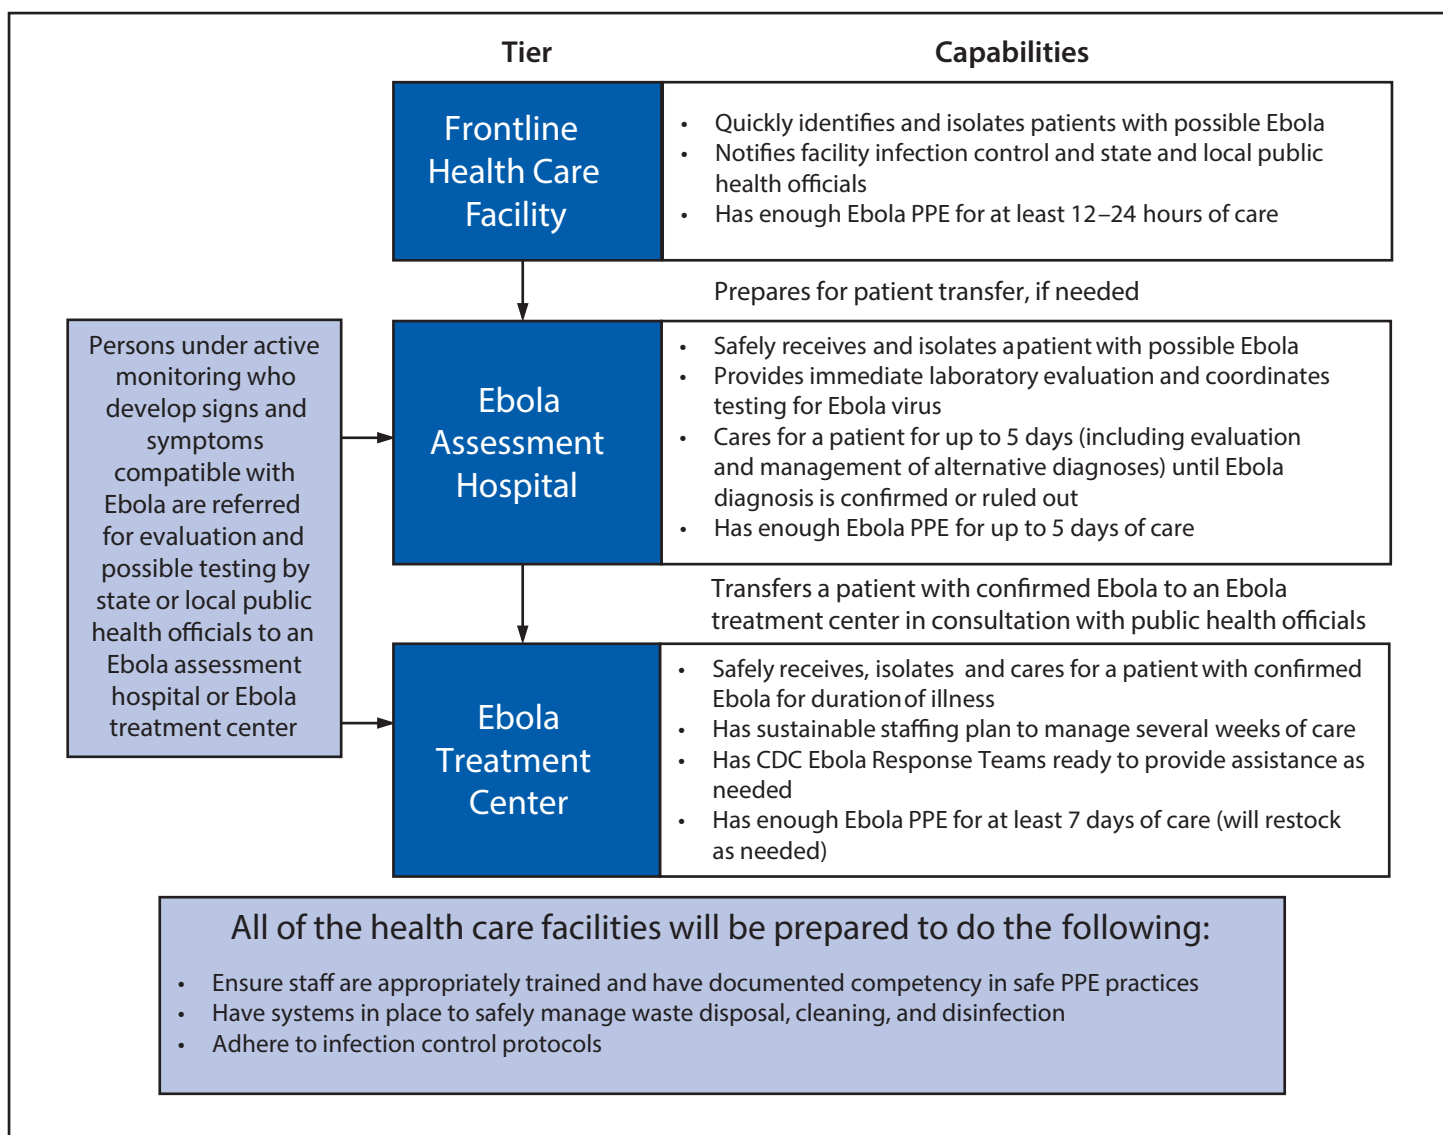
Tier

Capabilities

Frontline Health Care Facility

- Quickly identifies and isolates patients with possible Ebola
- Notifies facility infection control and state and local public health officials
- Has enough Ebola PPE for at least 12–24 hours of care

Prepares for patient transfer, if needed

Persons under active monitoring who develop signs and symptoms compatible with Ebola are referred for evaluation and possible testing by state or local public health officials to an Ebola assessment hospital or Ebola treatment center

Ebola Assessment Hospital

- Safely receives and isolates a patient with possible Ebola
- Provides immediate laboratory evaluation and coordinates testing for Ebola virus
- Cares for a patient for up to 5 days (including evaluation and management of alternative diagnoses) until Ebola diagnosis is confirmed or ruled out
- Has enough Ebola PPE for up to 5 days of care

Transfers a patient with confirmed Ebola to an Ebola treatment center in consultation with public health officials

Ebola Treatment Center

- Safely receives, isolates and cares for a patient with confirmed Ebola for duration of illness
- Has sustainable staffing plan to manage several weeks of care
- Has CDC Ebola Response Teams ready to provide assistance as needed
- Has enough Ebola PPE for at least 7 days of care (will restock as needed)

All of the health care facilities will be prepared to do the following:

- Ensure staff are appropriately trained and have documented competency in safe PPE practices
- Have systems in place to safely manage waste disposal, cleaning, and disinfection
- Adhere to infection control protocols